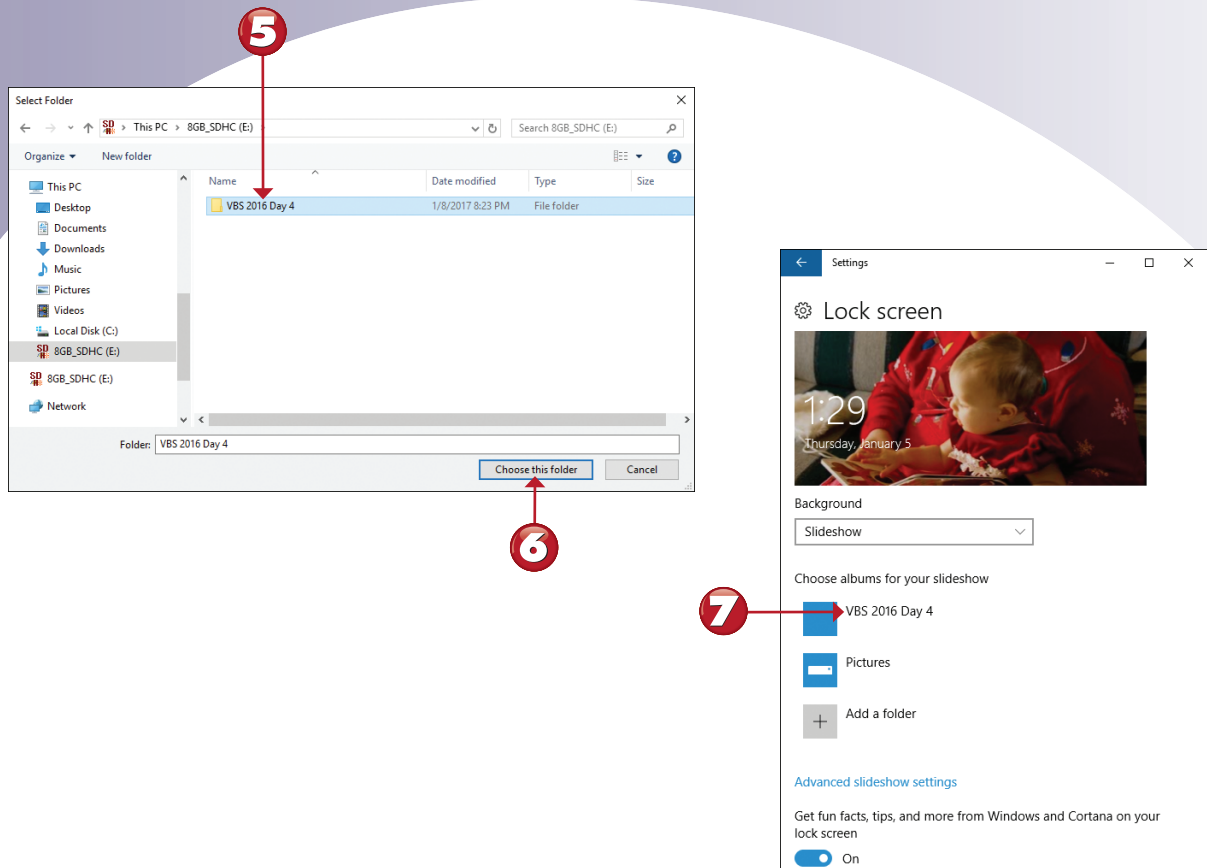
5

Select Folder

This PC > 8GB_SDHC (E:)

Search 8GB_SDHC (E:)

Organize ▾
New folder

This PC
Desktop
Documents
Downloads
Music
Pictures
Videos
Local Disk (C:)
8GB_SDHC (E:)
8GB_SDHC (E:)
Network

| Name | Date modified | Type | Size |
|---|---|---|---|
| VBS 2016 Day 4 | 1/8/2017 8:23 PM | File folder | |

Folder: VBS 2016 Day 4

Choose this folder
Cancel

6

Settings

Lock screen

1:29
Thursday, January 5

Background

Slideshow

Choose albums for your slideshow

7

VBS 2016 Day 4

Pictures

Add a folder

Advanced slideshow settings

Get fun facts, tips, and more from Windows and Cortana on your lock screen

On